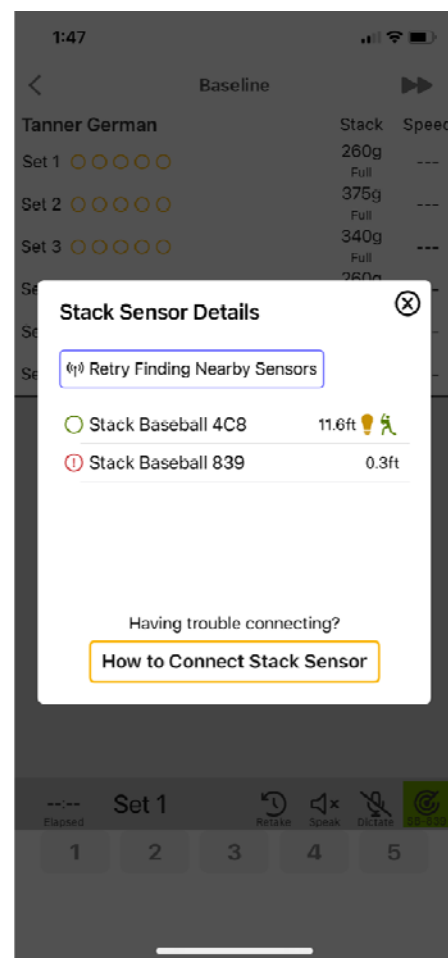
1:47

Baseline

Tanner German

Stack

Speed

Set 1

260g
Full

---

Set 2

375g
Full

---

Set 3

340g
Full

---

Se

260g

Se

Se

Stack Sensor Details

Retry Finding Nearby Sensors

Stack Baseball 4C8

11.6ft

Stack Baseball 839

0.3ft

Having trouble connecting?

How to Connect Stack Sensor

--:--
Elapsed

Set 1

Retake

Speak

Dictate

1

2

3

4

5